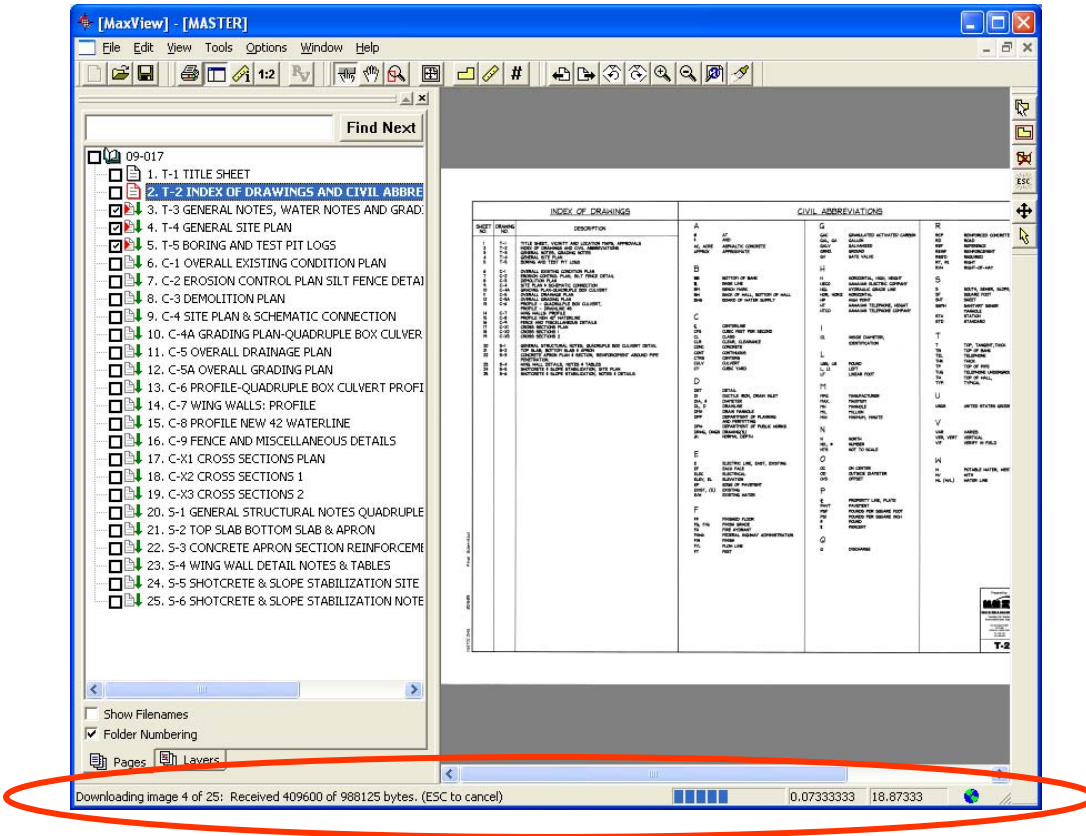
[MaxView] - [MASTER]

File Edit View Tools Options Window Help

1:2

Find Next

09-017
1. T-1 TITLE SHEET
2. T-2 INDEX OF DRAWINGS AND CIVIL ABBRE
3. T-3 GENERAL NOTES, WATER NOTES AND GRAD
4. T-4 GENERAL SITE PLAN
5. T-5 BORING AND TEST PIT LOGS
6. C-1 OVERALL EXISTING CONDITION PLAN
7. C-2 EROSION CONTROL PLAN SILT FENCE DETAI
8. C-3 DEMOLITION PLAN
9. C-4 SITE PLAN & SCHEMATIC CONNECTION
10. C-4A GRADING PLAN-QUADRUPLE BOX CULVER
11. C-5 OVERALL DRAINAGE PLAN
12. C-5A OVERALL GRADING PLAN
13. C-6 PROFILE-QUADRUPLE BOX CULVERT PROFI
14. C-7 WING WALLS: PROFILE
15. C-8 PROFILE NEW 42 WATERLINE
16. C-9 FENCE AND MISCELLANEOUS DETAILS
17. C-X1 CROSS SECTIONS PLAN
18. C-X2 CROSS SECTIONS 1
19. C-X3 CROSS SECTIONS 2
20. S-1 GENERAL STRUCTURAL NOTES QUADRUPLE
21. S-2 TOP SLAB BOTTOM SLAB & APRON
22. S-3 CONCRETE APRON SECTION REINFORCEME
23. S-4 WING WALL DETAIL NOTES & TABLES
24. S-5 SHOTCRETE & SLOPE STABILIZATION SITE
25. S-6 SHOTCRETE & SLOPE STABILIZATION NOTE

Show Filenames
Folder Numbering

Pages Layers

INDEX OF DRAWINGS

CIVIL ABBREVIATIONS

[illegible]

T-2

ESC

Downloading image 4 of 25: Received 409600 of 988125 bytes. (ESC to cancel)

0.07333333 18.87333